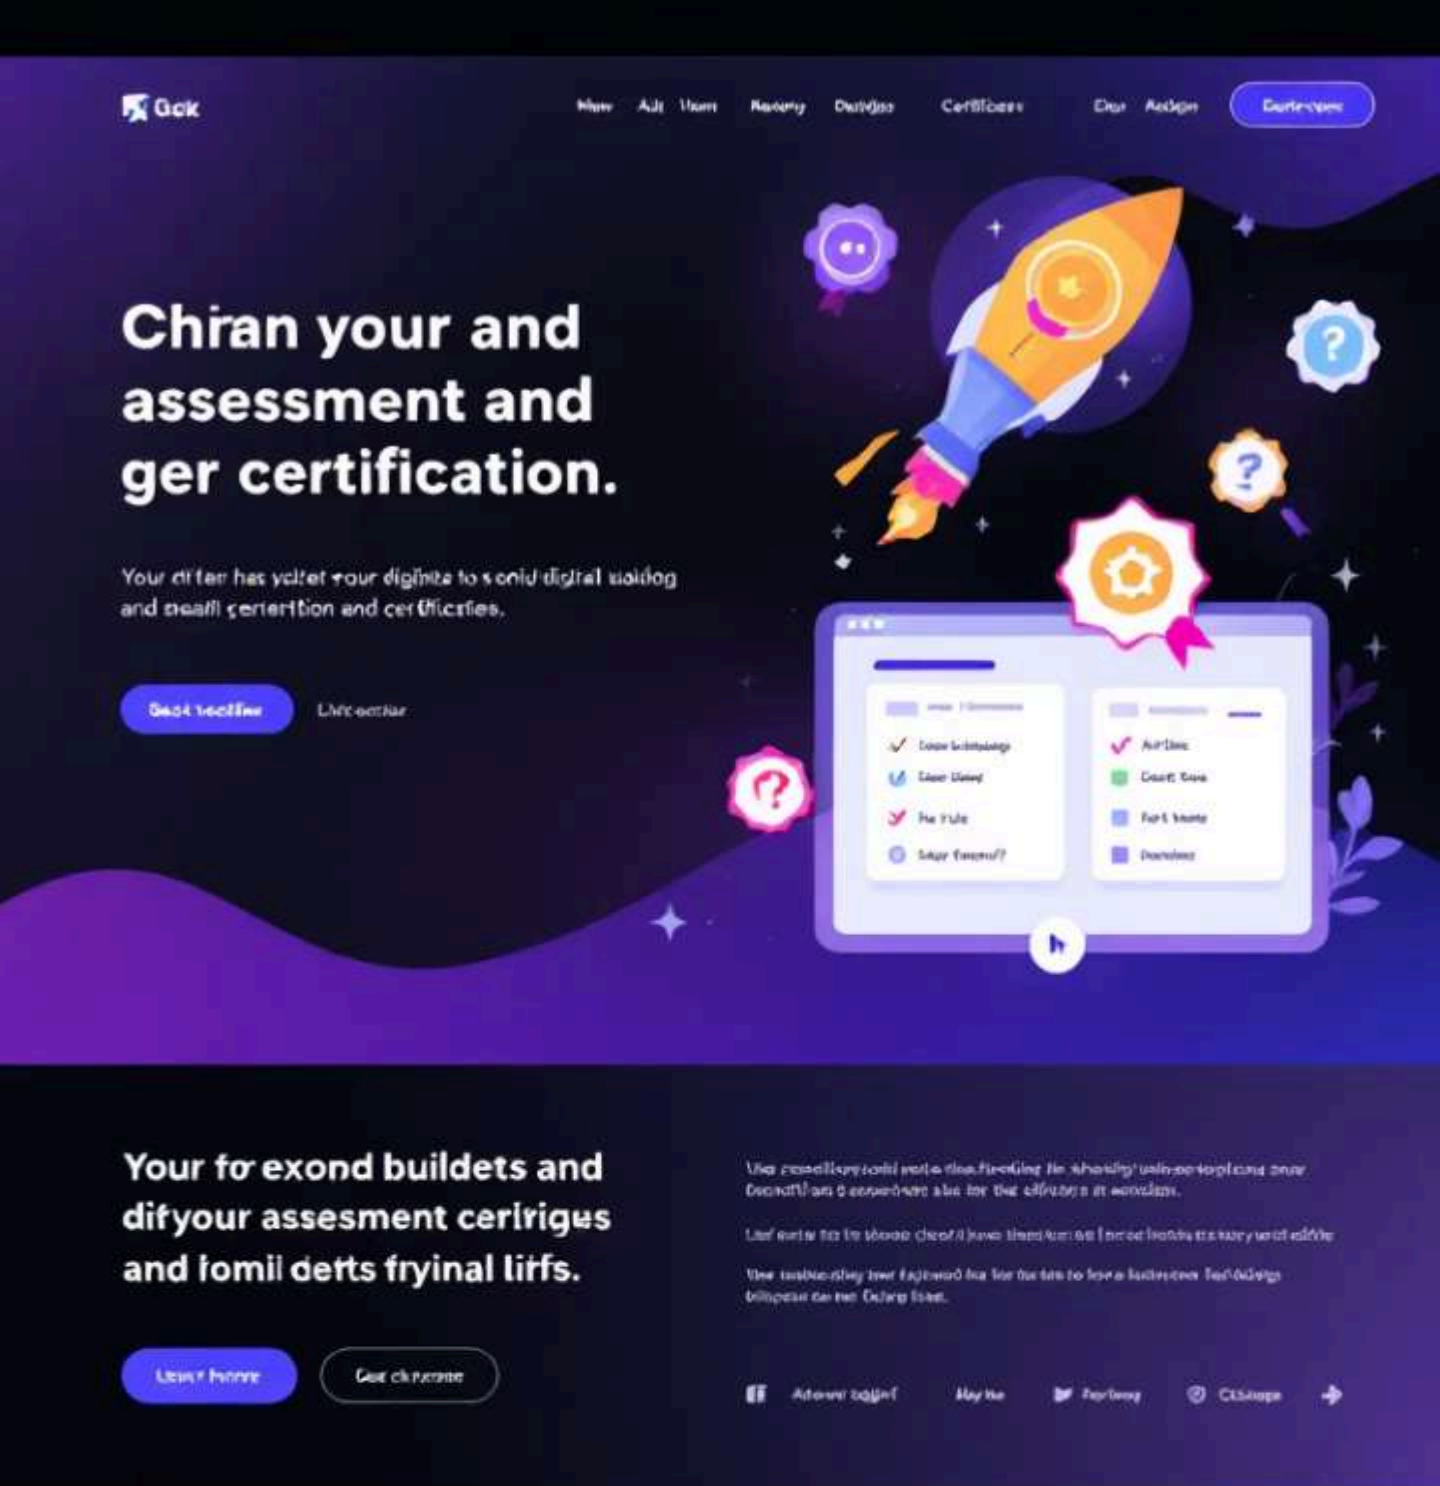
Gok

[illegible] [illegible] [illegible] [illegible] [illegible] Certificates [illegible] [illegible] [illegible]

Chran your and assessment and ger certification.

Your cr'ter has yalter your diginte to s onid digital waldog and soaill cerertion and certificzies.

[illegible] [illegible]

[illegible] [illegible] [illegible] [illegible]

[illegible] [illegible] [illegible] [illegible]

Your to exond buildets and difyour assesment cerirgues and tomil detts fryinal lirfs.

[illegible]

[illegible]

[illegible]

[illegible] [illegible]

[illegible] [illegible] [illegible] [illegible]